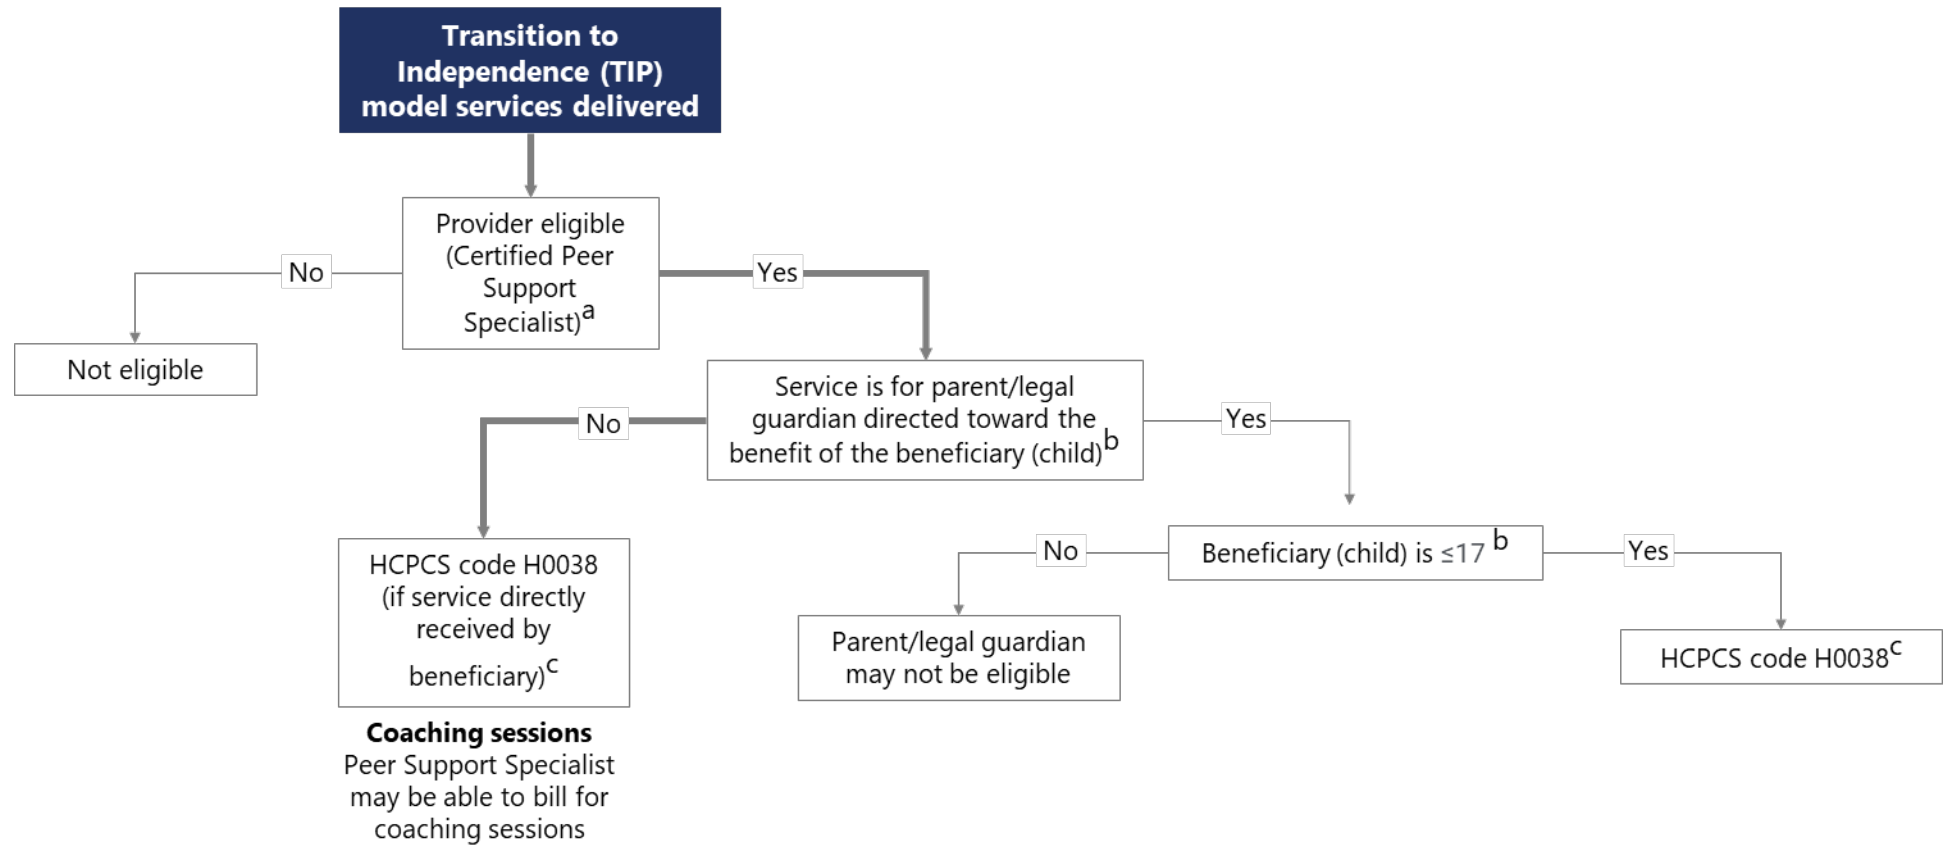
Transition to Independence (TIP) model services delivered

Provider eligible (Certified Peer Support Specialist)$^a$

No

Not eligible

Yes

Service is for parent/legal guardian directed toward the benefit of the beneficiary (child)$^b$

No

HCPCS code H0038 (if service directly received by beneficiary)$^c$

**Coaching sessions**
Peer Support Specialist may be able to bill for coaching sessions

Yes

Beneficiary (child) is $\leq 17$ $^b$

No

Parent/legal guardian may not be eligible

Yes

HCPCS code H0038$^c$